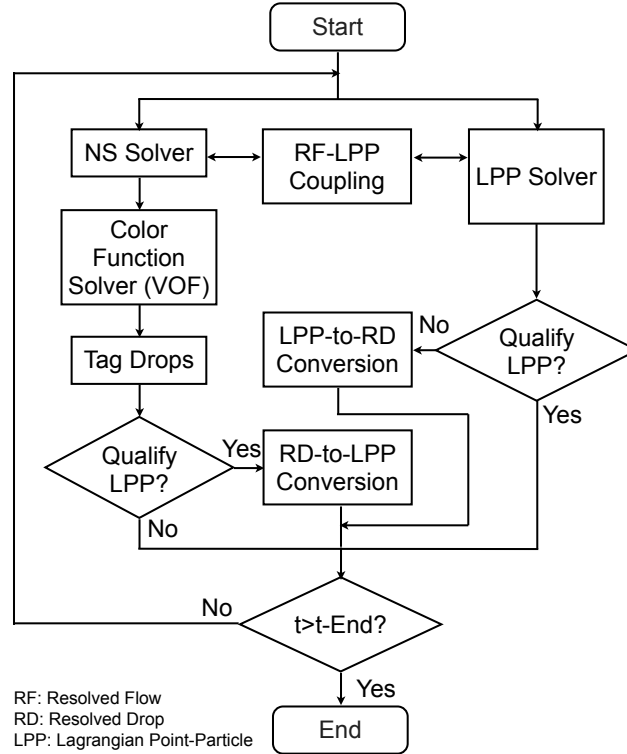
Start

NS Solver

RF-LPP Coupling

LPP Solver

Color Function Solver (VOF)

LPP-to-RD Conversion

No

Qualify LPP?

Tag Drops

Yes

Qualify LPP?

Yes

RD-to-LPP Conversion

No

No

t>t-End?

Yes

RF: Resolved Flow
RD: Resolved Drop
LPP: Lagrangian Point-Particle

End